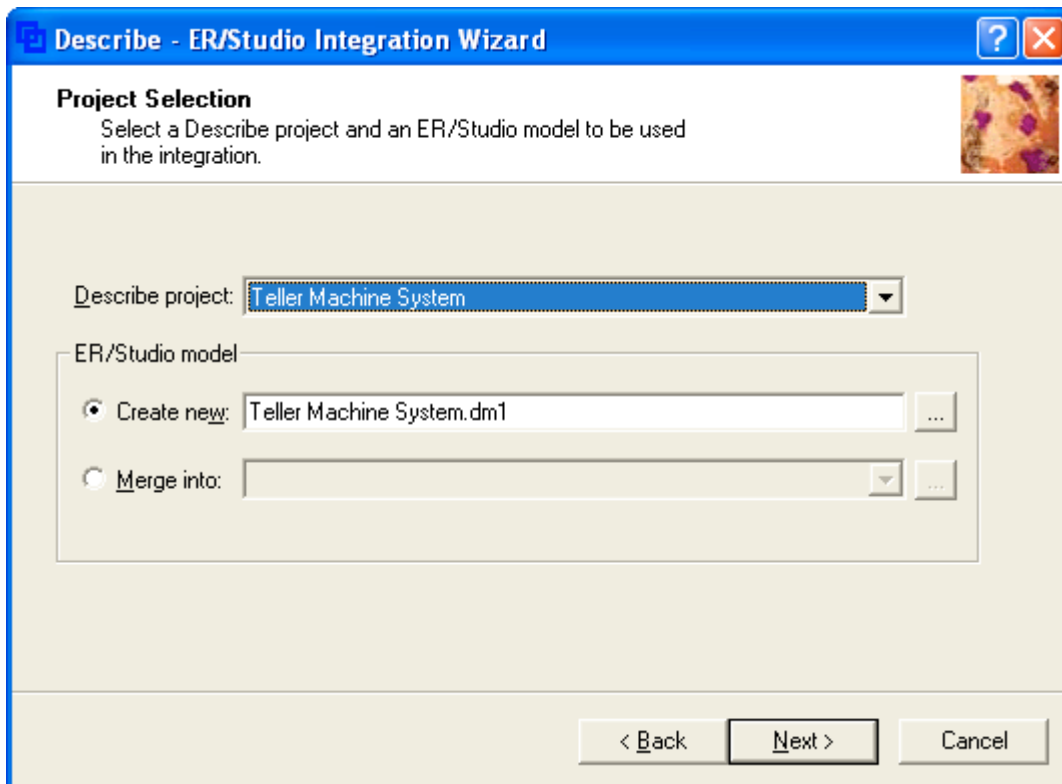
Describe - ER/Studio Integration Wizard

Project Selection
Select a Describe project and an ER/Studio model to be used in the integration.

Describe project: Teller Machine System

ER/Studio model

Create new: Teller Machine System.dm1 ...

Merge into: ...

< Back Next > Cancel